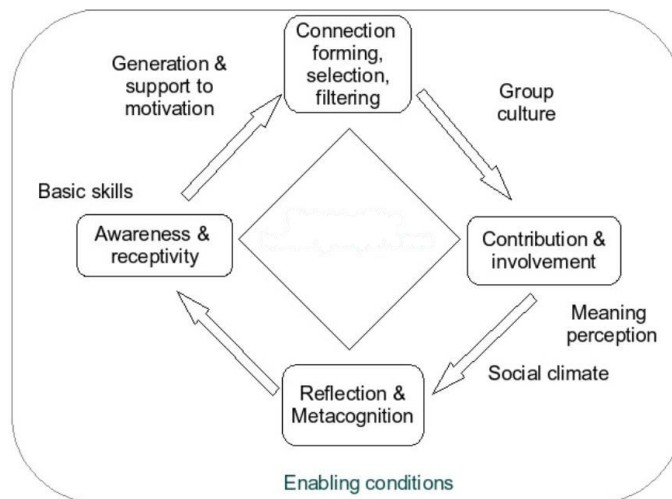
Connection forming, selection, filtering

Generation & support to motivation

Group culture

Basic skills

Awareness & receptivity

Contribution & involvement

Meaning perception

Social climate

Reflection & Metacognition

Enabling conditions